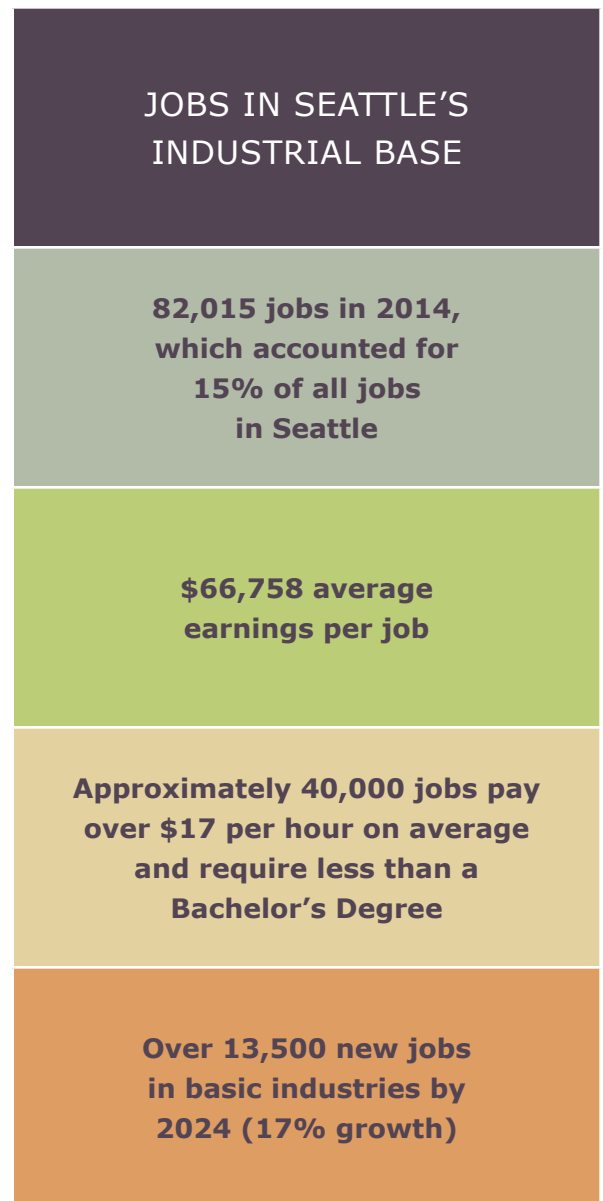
JOBS IN SEATTLE'S INDUSTRIAL BASE

82,015 jobs in 2014, which accounted for 15% of all jobs in Seattle

$66,758 average earnings per job

Approximately 40,000 jobs pay over $17 per hour on average and require less than a Bachelor's Degree

Over 13,500 new jobs in basic industries by 2024 (17% growth)